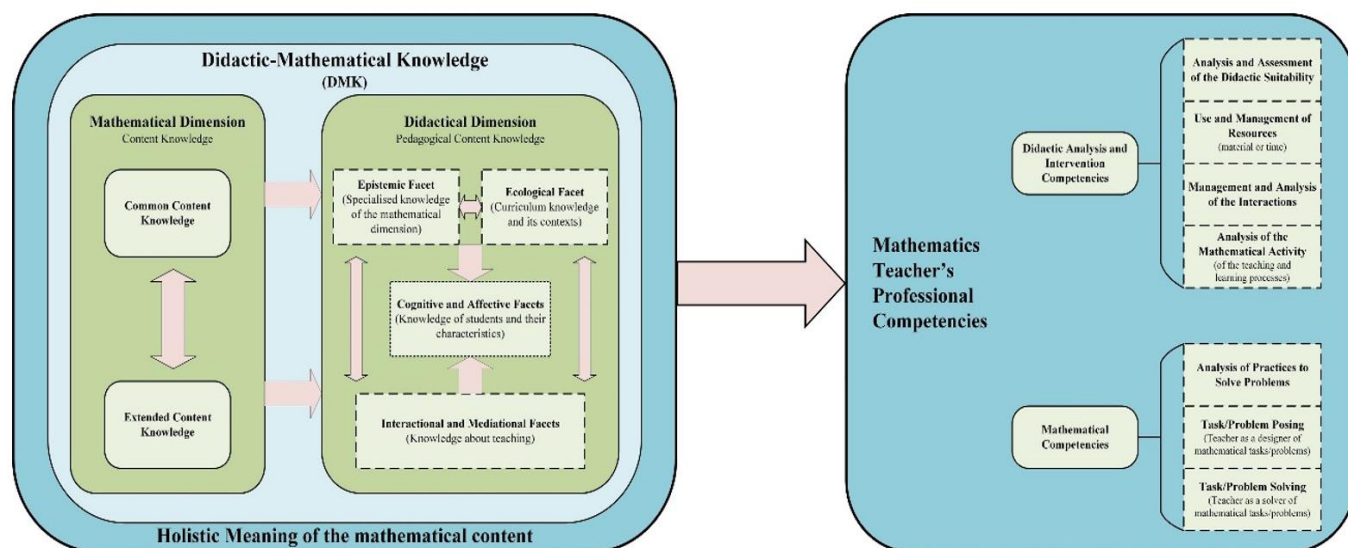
Didactic-Mathematical Knowledge
(DMK)

Mathematical Dimension
Content Knowledge

Common Content Knowledge

Extended Content Knowledge

Didactical Dimension
Pedagogical Content Knowledge

Epistemic Facet
(Specialised knowledge of the mathematical dimension)

Ecological Facet
(Curriculum knowledge and its contexts)

Cognitive and Affective Facets
(Knowledge of students and their characteristics)

Interactional and Mediational Facets
(Knowledge about teaching)

Holistic Meaning of the mathematical content

Mathematics Teacher's Professional Competencies

Didactic Analysis and Intervention Competencies

Analysis and Assessment of the Didactic Suitability

Use and Management of Resources
(material or time)

Management and Analysis of the Interactions

Analysis of the Mathematical Activity
(of the teaching and learning processes)

Mathematical Competencies

Analysis of Practices to Solve Problems

Task/Problem Posing
(Teacher as a designer of mathematical tasks/problems)

Task/Problem Solving
(Teacher as a solver of mathematical tasks/problems)